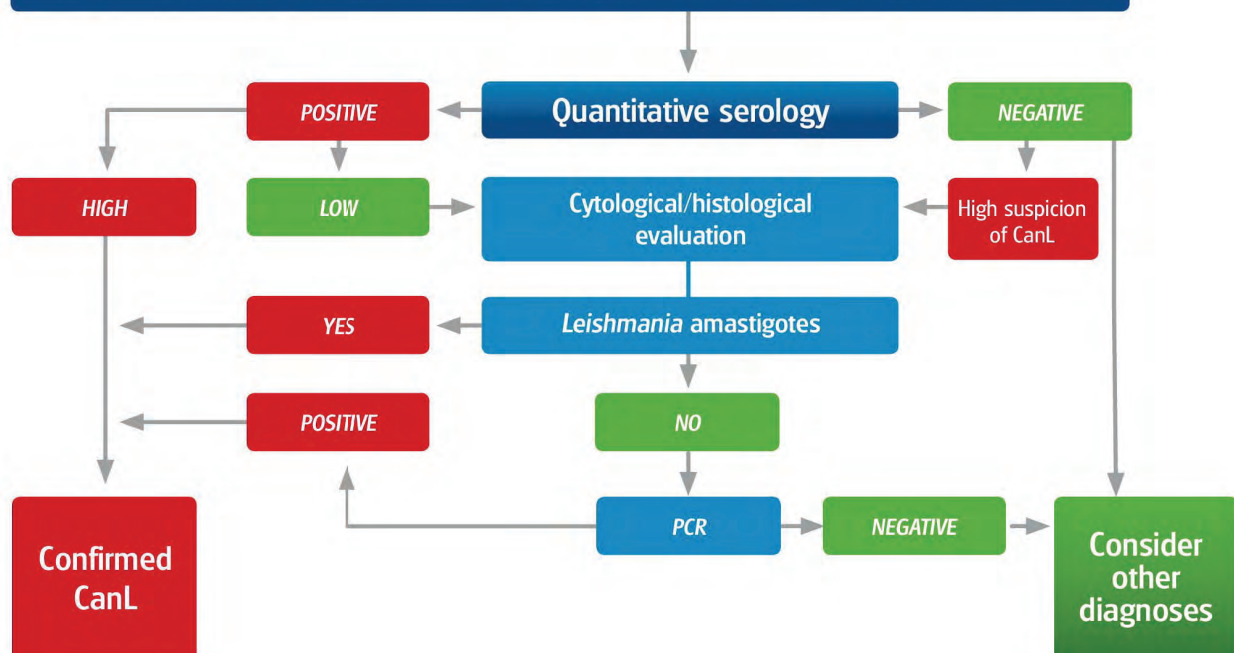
POSITIVE

Quantitative serology

NEGATIVE

HIGH

LOW

Cytological/histological evaluation

High suspicion of CanL

YES

*Leishmania* amastigotes

POSITIVE

NO

PCR

NEGATIVE

Confirmed CanL

Consider other diagnoses